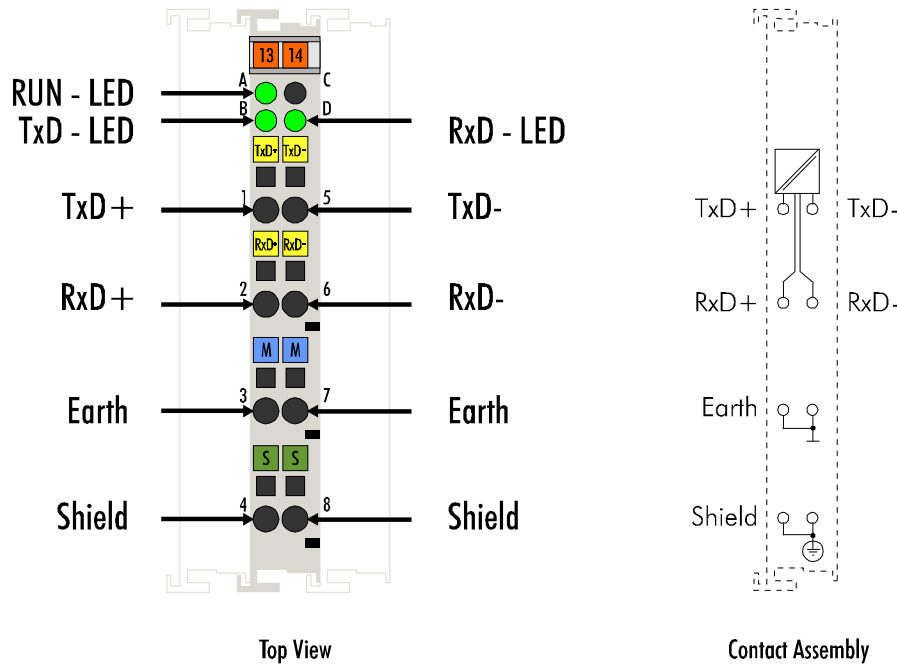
13 14

RUN - LED
TxD - LED
A
B
C
D
RxD - LED

TxD+ TxD-
TxD+
1
5
TxD-

RxD+ RxD-
RxD+
2
6
RxD-

M M
Earth
3
7
Earth

S S
Shield
4
8
Shield

Top View

TxD+
TxD-
RxD+
RxD-
Earth
Shield

Contact Assembly